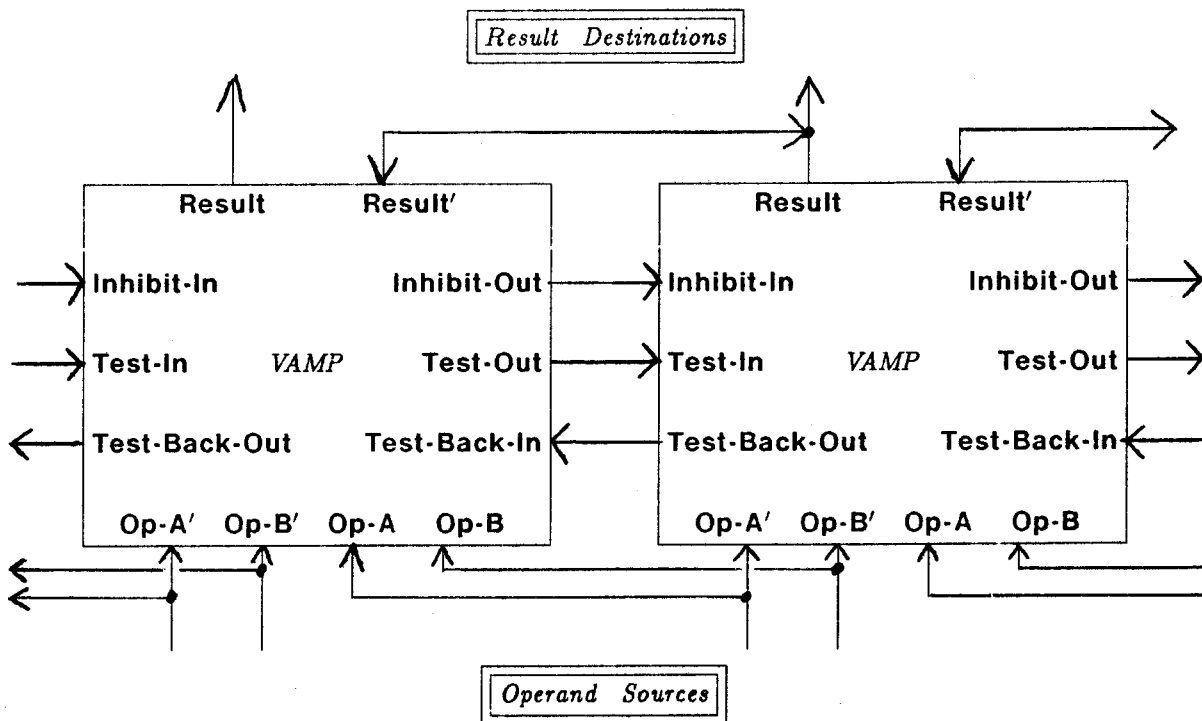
Result Destinations

Result
Result′
Inhibit-In
Inhibit-Out
Test-In
VAMP
Test-Out
Test-Back-Out
Test-Back-In
Op-A′
Op-B′
Op-A
Op-B

Result
Result′
Inhibit-In
Inhibit-Out
Test-In
VAMP
Test-Out
Test-Back-Out
Test-Back-In
Op-A′
Op-B′
Op-A
Op-B

Operand Sources